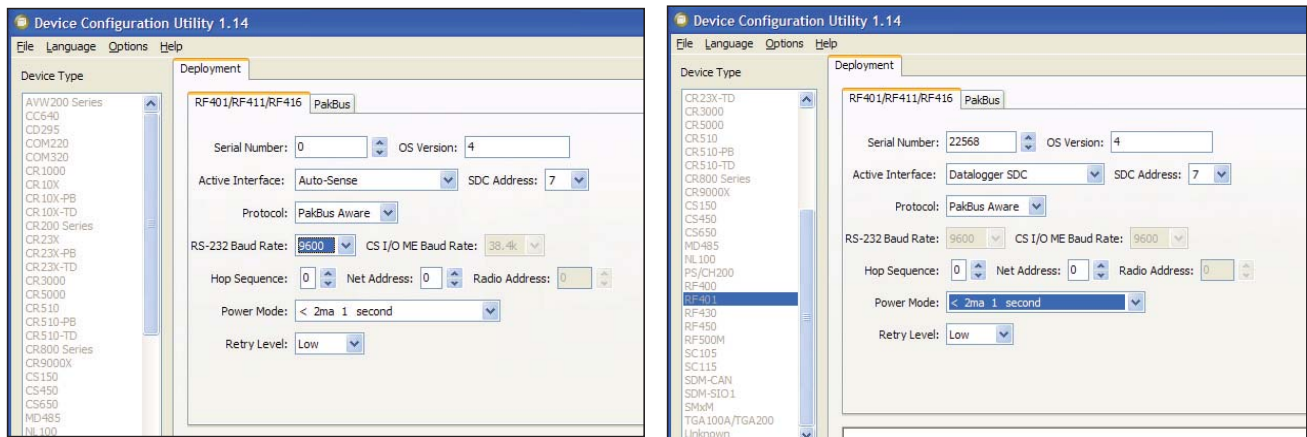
Device Configuration Utility 1.14

File Language Options Help

Device Type

AVW200 Series
CC640
CD295
COM220
COM320
CR1000
CR10X
CR10X-PB
CR10X-TD
CR200 Series
CR23X
CR23X-PB
CR23X-TD
CR3000
CR5000
CR510
CR510-PB
CR510-TD
CR800 Series
CR9000X
CS150
CS450
CS650
MD485
NL100

Deployment

RF401/RF411/RF416 PakBus

Serial Number: 0 OS Version: 4

Active Interface: Auto-Sense SDC Address: 7

Protocol: PakBus Aware

RS-232 Baud Rate: 9600 CS I/O ME Baud Rate: 38.4k

Hop Sequence: 0 Net Address: 0 Radio Address: 0

Power Mode: < 2ma 1 second

Retry Level: Low

Device Configuration Utility 1.14

File Language Options Help

Device Type

CR23X-TD
CR3000
CR5000
CR510
CR510-PB
CR510-TD
CR800 Series
CR9000X
CS150
CS450
CS650
MD485
NL100
PS/CH200
RF400
RF401
RF430
RF450
RF500M
SC105
SC115
SDM-CAN
SDM-SIO1
SMxM
TGA100A/TGA200
Unknown

Deployment

RF401/RF411/RF416 PakBus

Serial Number: 22568 OS Version: 4

Active Interface: Datalogger SDC SDC Address: 7

Protocol: PakBus Aware

RS-232 Baud Rate: 9600 CS I/O ME Baud Rate: 9600

Hop Sequence: 0 Net Address: 0 Radio Address: 0

Power Mode: < 2ma 1 second

Retry Level: Low